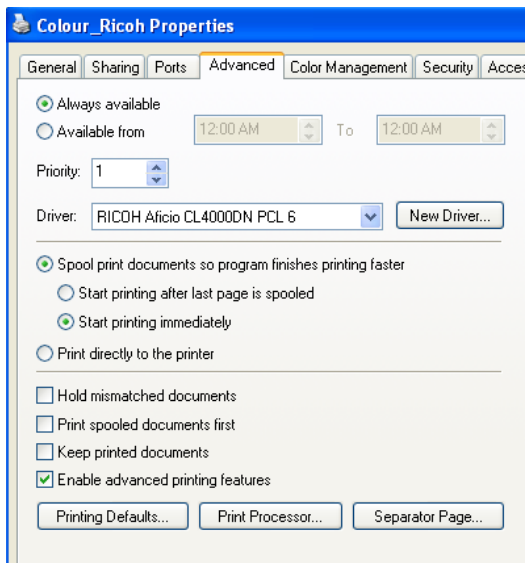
Colour_Ricoh Properties

General | Sharing | Ports | Advanced | Color Management | Security | Acces

Always available
Available from 12:00 AM To 12:00 AM

Priority: 1

Driver: RICOH Aficio CL4000DN PCL 6 New Driver...

Spool print documents so program finishes printing faster
Start printing after last page is spooled
Start printing immediately

Print directly to the printer

Hold mismatched documents
Print spooled documents first
Keep printed documents
Enable advanced printing features

Printing Defaults... Print Processor... Separator Page...